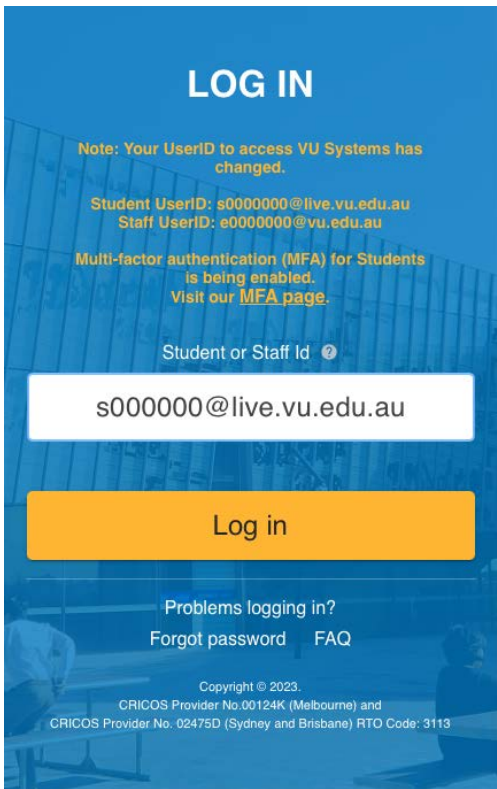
LOG IN

Note: Your UserID to access VU Systems has changed.

Student UserID: s0000000@live.vu.edu.au
Staff UserID: e0000000@vu.edu.au

Multi-factor authentication (MFA) for Students is being enabled.
Visit our MFA page.

Student or Staff Id ?

s000000@live.vu.edu.au

Log in

Problems logging in?

Forgot password FAQ

Copyright © 2023.
CRICOS Provider No.00124K (Melbourne) and
CRICOS Provider No. 02475D (Sydney and Brisbane) RTO Code: 3113